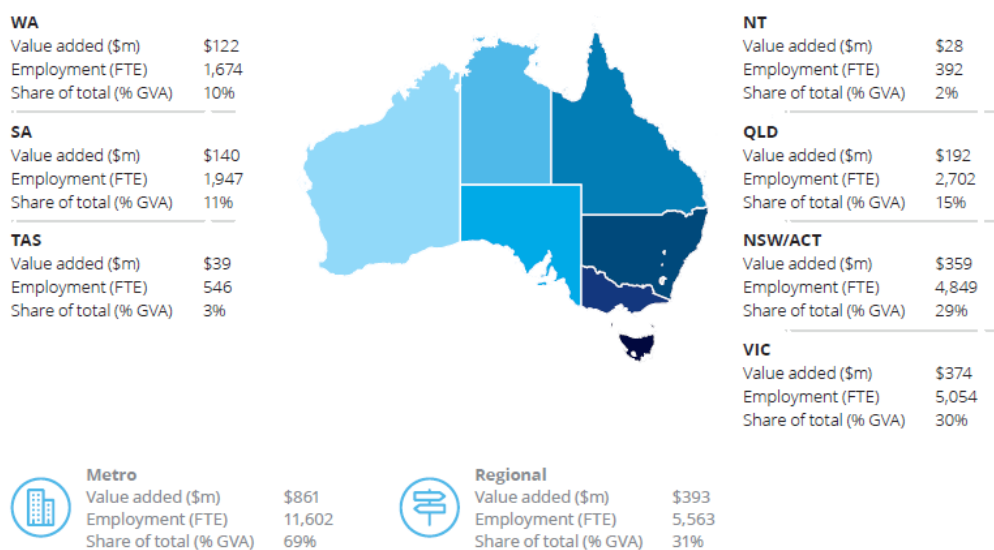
WA
Value added ($m) $122
Employment (FTE) 1,674
Share of total (% GVA) 10%

SA
Value added ($m) $140
Employment (FTE) 1,947
Share of total (% GVA) 11%

TAS
Value added ($m) $39
Employment (FTE) 546
Share of total (% GVA) 3%

NT
Value added ($m) $28
Employment (FTE) 392
Share of total (% GVA) 2%

QLD
Value added ($m) $192
Employment (FTE) 2,702
Share of total (% GVA) 15%

NSW/ACT
Value added ($m) $359
Employment (FTE) 4,849
Share of total (% GVA) 29%

VIC
Value added ($m) $374
Employment (FTE) 5,054
Share of total (% GVA) 30%

Metro
Value added ($m) $861
Employment (FTE) 11,602
Share of total (% GVA) 69%

Regional
Value added ($m) $393
Employment (FTE) 5,563
Share of total (% GVA) 31%